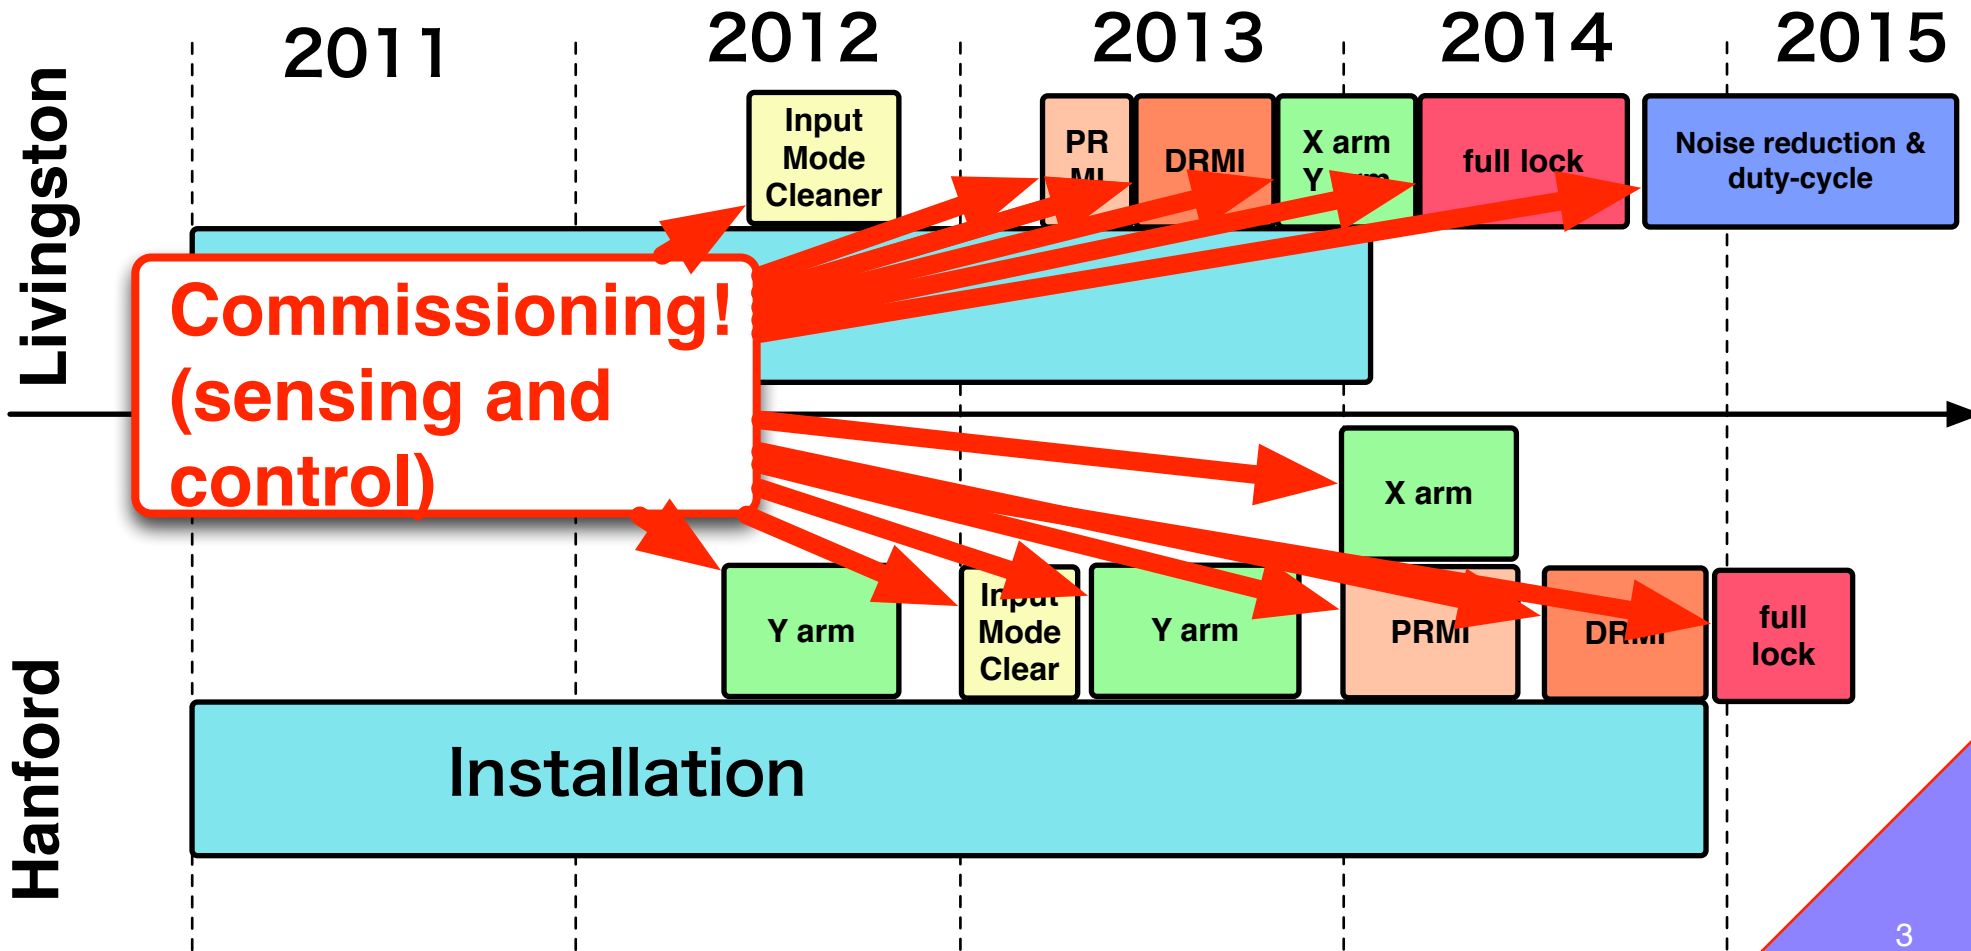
2011 2012 2013 2014 2015

Livingston

Input Mode Cleaner

PR MI

DRMI

X arm Y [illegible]

full lock

Noise reduction & duty-cycle

Commissioning! (sensing and control)

X arm

Y arm

Input Mode Clear

Y arm

PRMI

DR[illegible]

full lock

Installation

Hanford

3